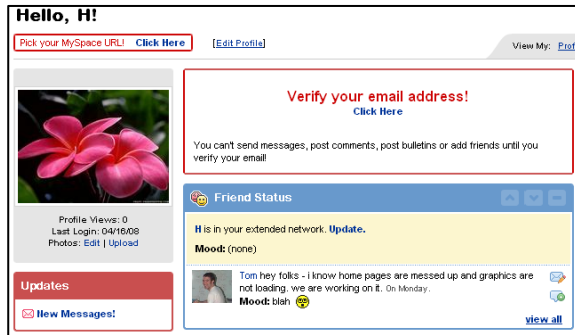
Hello, H!

Pick your MySpace URL! Click Here

[Edit Profile]

View My: Prof

Verify your email address!
Click Here

You can't send messages, post comments, post bulletins or add friends until you verify your email!

Profile Views: 0
Last Login: 04/16/08
Photos: Edit | Upload

Friend Status

H is in your extended network. Update.

Mood: (none)

Tom hey folks - i know home pages are messed up and graphics are not loading. we are working on it. On Monday.

Mood: blah

view all

Updates

New Messages!